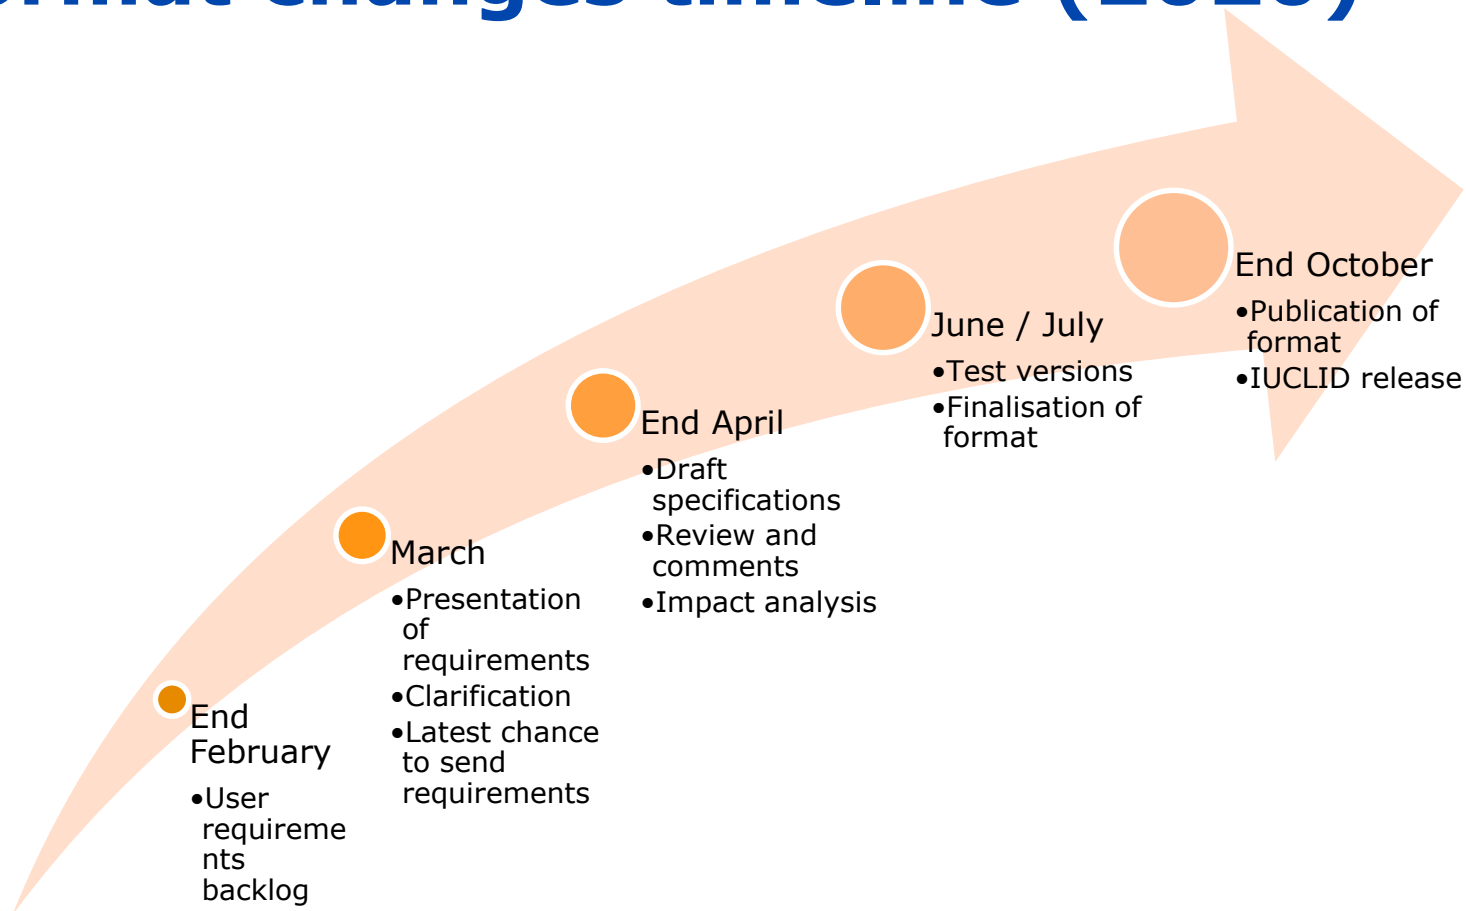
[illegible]rmat changes timeline ([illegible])

End February
•User requirements backlog

March
•Presentation of requirements
•Clarification
•Latest chance to send requirements

End April
•Draft specifications
•Review and comments
•Impact analysis

June / July
•Test versions
•Finalisation of format

End October
•Publication of format
•IUCLID release